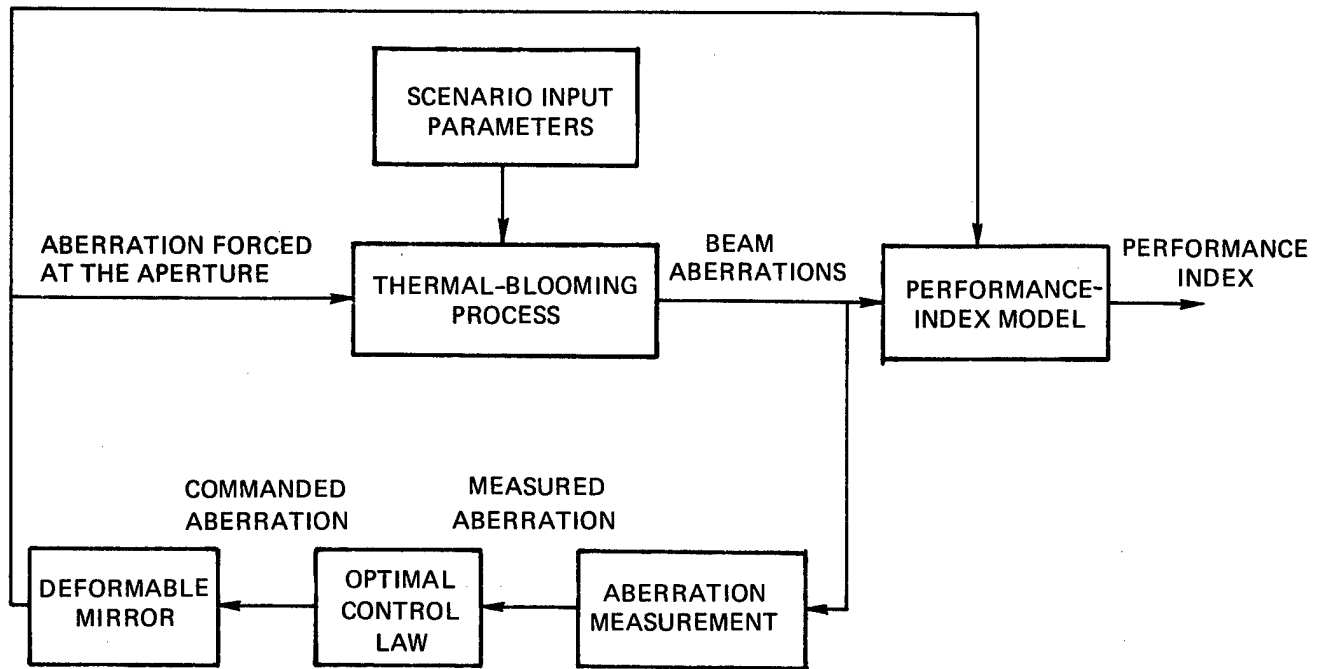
SCENARIO INPUT PARAMETERS

ABERRATION FORCED AT THE APERTURE

THERMAL-BLOOMING PROCESS

BEAM ABERRATIONS

PERFORMANCE-INDEX MODEL

PERFORMANCE INDEX

COMMANDED ABERRATION

MEASURED ABERRATION

DEFORMABLE MIRROR

OPTIMAL CONTROL LAW

ABERRATION MEASUREMENT